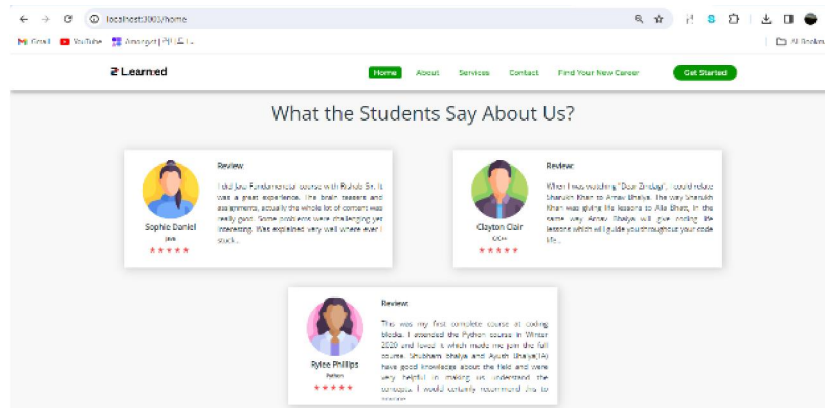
localhost:3000/home

Gmail YouTube Amazon | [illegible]

All Bookmarks

2 Learned

Home About Services Contact Find Your New Career Get Started

What the Students Say About Us?

Sophie Daniel
Java
★★★★★

Review

I did Java Fundamental course with Rohit Sir. It was a great experience. The brain teasers and assignments, actually the whole lot of content was really good. Some problems were challenging yet interesting. Was explained very well where ever I stuck...

Clayton Clair
C++
★★★★★

Review

When I was watching "Dear Zindagi", I could relate Sharukh Khan to Aman Bhaiya. The way Sharukh Khan was giving life lessons to Alia Bhatt, in the same way Aman Bhaiya will give coding life lessons which will guide you throughout your code life...

Rylee Phillips
Python
★★★★★

Review

This was my first complete course at coding blocks. I attended the Python course in Winter 2020 and loved it which made me join the full course. Shubham Bhaiya and Ayush Bhaiya(TA) have good knowledge about the field and were very helpful in making us understand the concepts. I would certainly recommend this to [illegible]